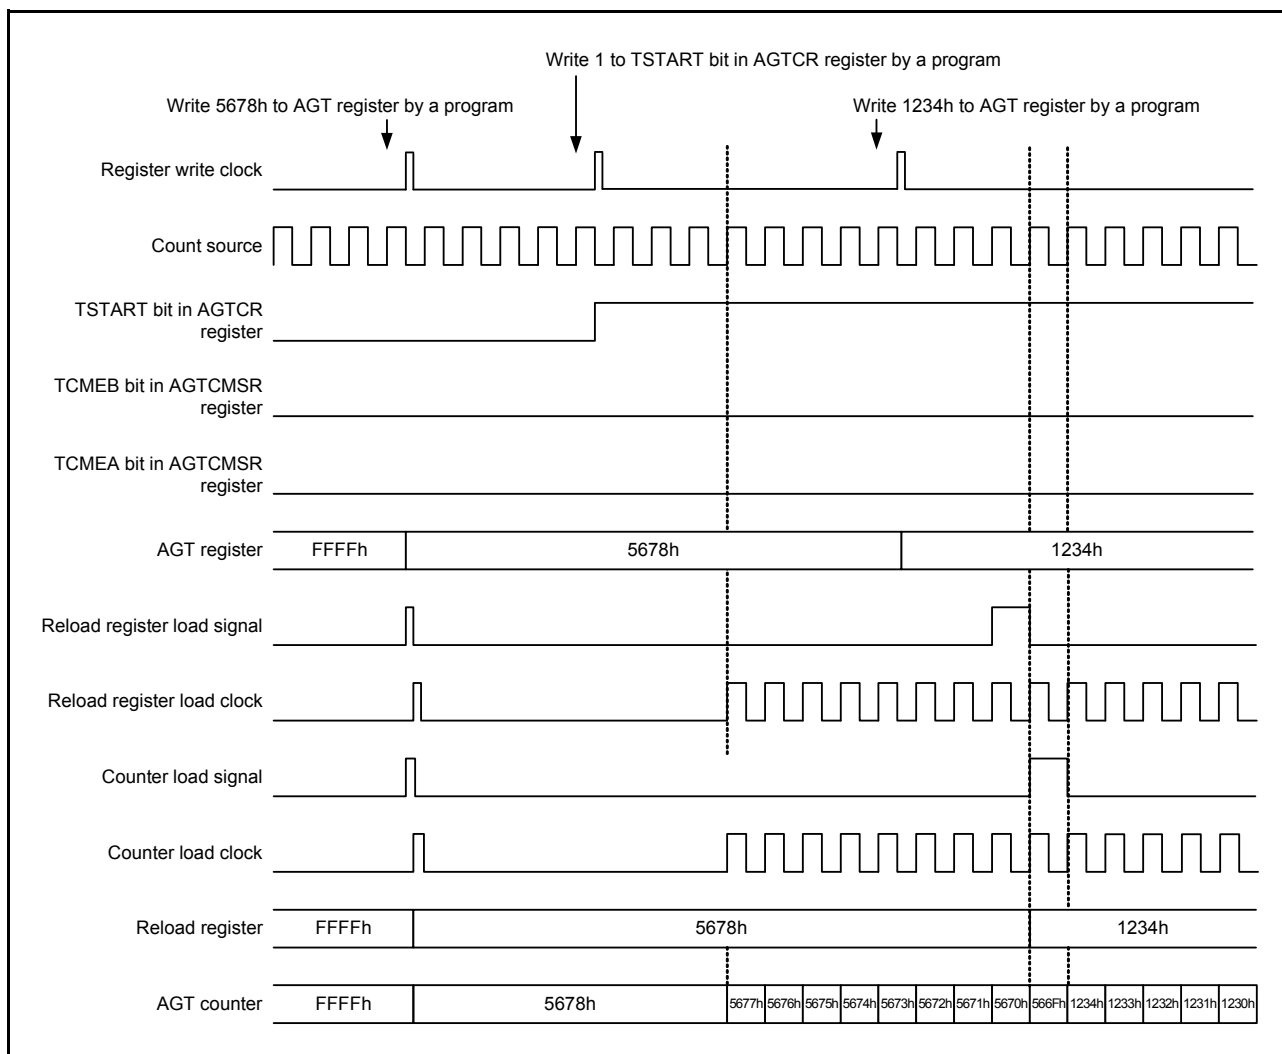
Write 1 to TSTART bit in AGTCR register by a program

Write 5678h to AGT register by a program

Write 1234h to AGT register by a program

Register write clock

Count source

TSTART bit in AGTCR register

TCMEB bit in AGTCMSR register

TCMEA bit in AGTCMSR register

AGT register

FFFFh

5678h

1234h

Reload register load signal

Reload register load clock

Counter load signal

Counter load clock

Reload register

FFFFh

5678h

1234h

AGT counter

FFFFh

5678h

5677h 5676h 5675h 5674h 5673h 5672h 5671h 5670h 566Fh 1234h 1233h 1232h 1231h 1230h